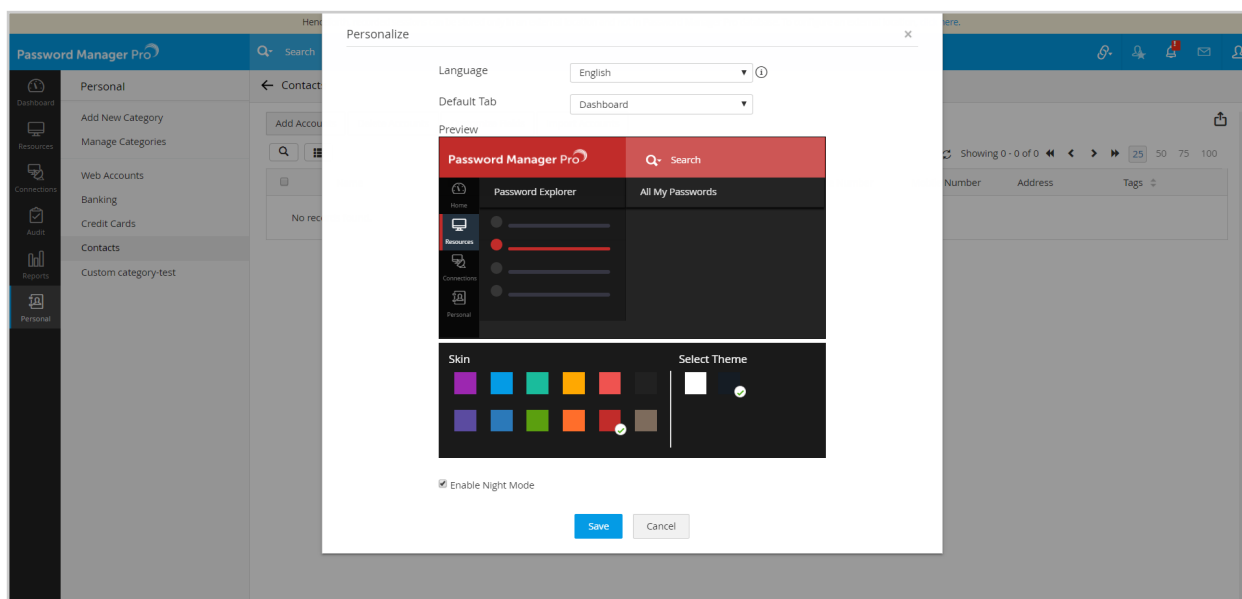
Hen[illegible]

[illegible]ere.

Password Manager Pro

Search

Dashboard

Resources

Connections

Audit

Reports

Personal

Personal

Add New Category

Manage Categories

Web Accounts

Banking

Credit Cards

Contacts

Custom category-test

← Contact

Add Accou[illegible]

No rec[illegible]

Showing 0 - 0 of 0

25 50 75 100

Number

Address

Tags

Personalize

×

Language

English

Default Tab

Dashboard

Preview

Password Manager Pro

Search

Home

Resources

Connections

Personal

Password Explorer

All My Passwords

Skin

Select Theme

Enable Night Mode

Save

Cancel